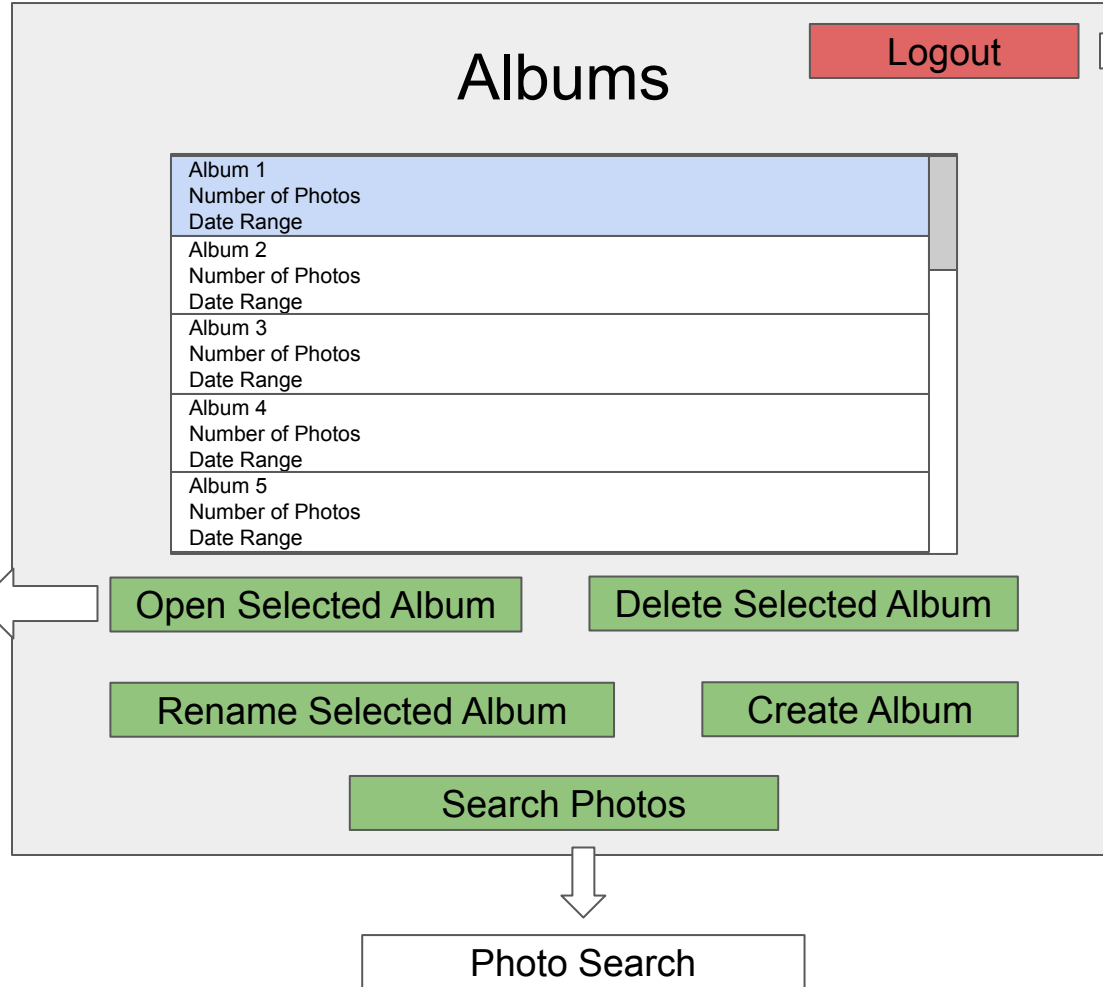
Albums

Logout

Album 1
Number of Photos
Date Range

Album 2
Number of Photos
Date Range

Album 3
Number of Photos
Date Range

Album 4
Number of Photos
Date Range

Album 5
Number of Photos
Date Range

Open Selected Album

Delete Selected Album

Rename Selected Album

Create Album

Search Photos

Photo Search